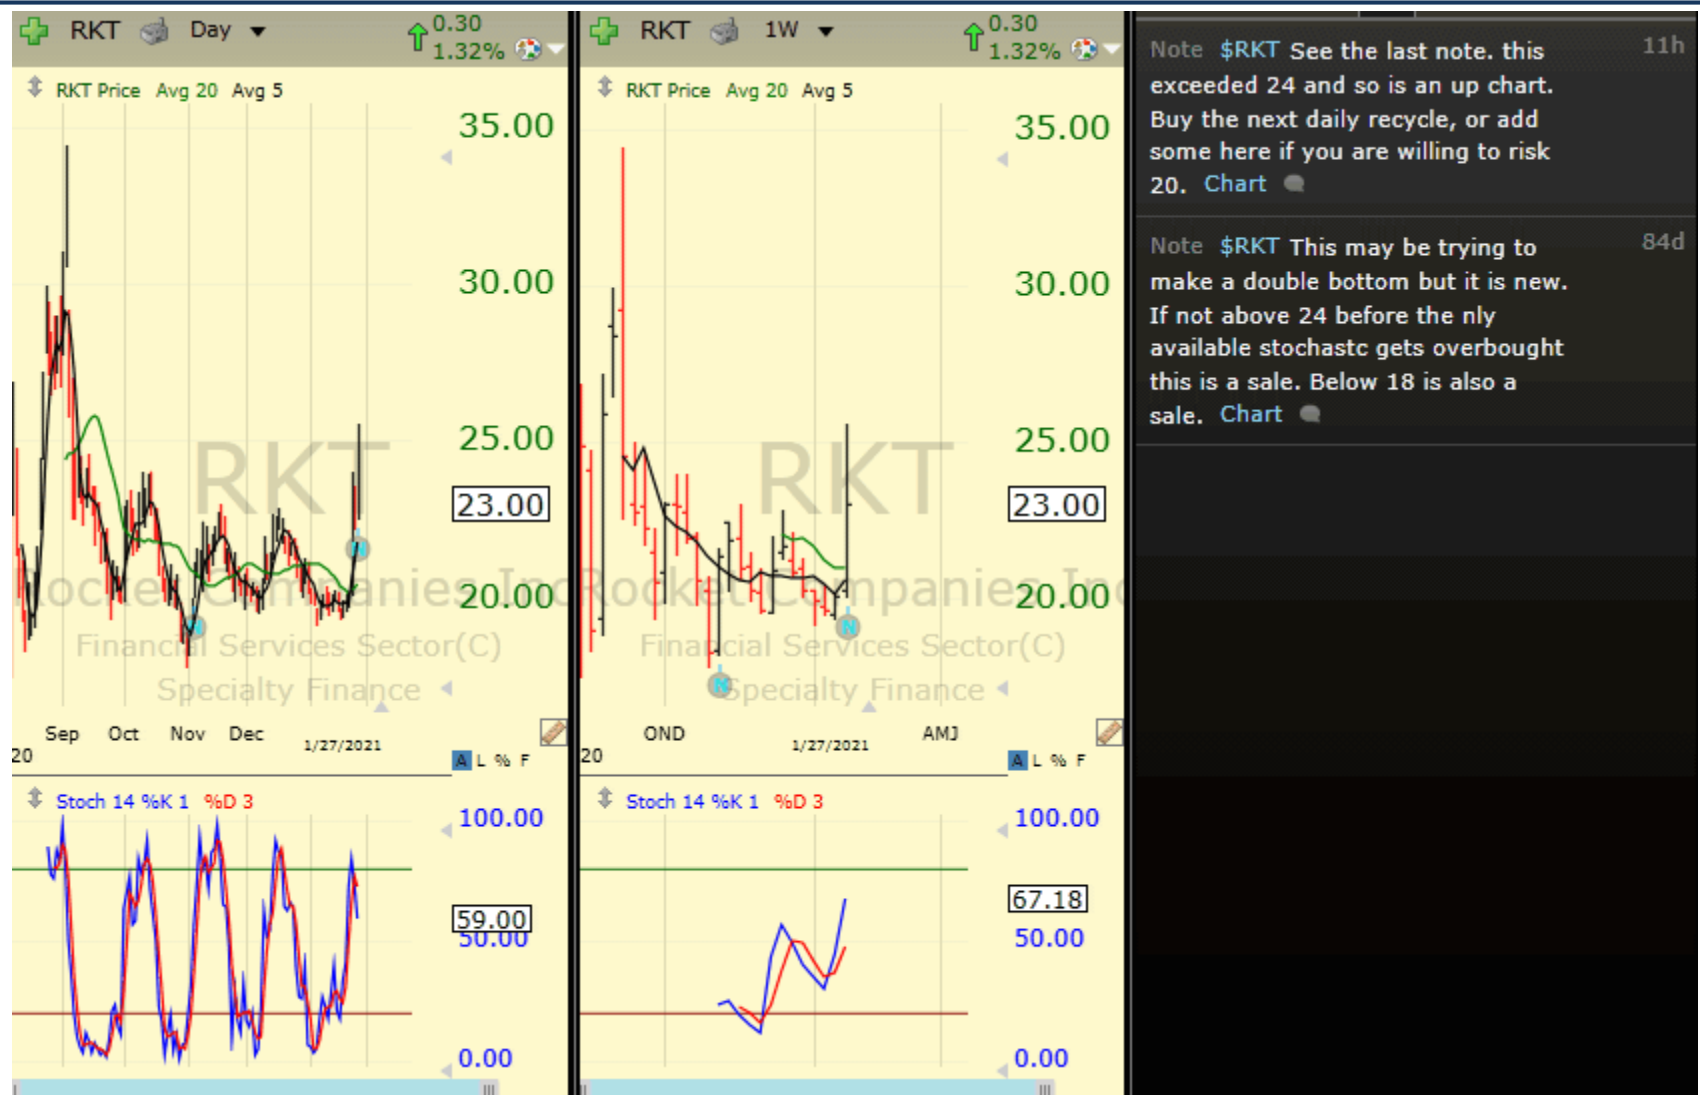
RKT Day 0.30 1.32%

RKT Price Avg 20 Avg 5

35.00
30.00
25.00
23.00
20.00

RKT
Rocket Companies Inc
Financial Services Sector(C)
Specialty Finance

20 Sep Oct Nov Dec 1/27/2021

A L % F

Stoch 14 %K 1 %D 3

100.00
59.00
50.00
0.00

RKT 1W 0.30 1.32%

RKT Price Avg 20 Avg 5

35.00
30.00
25.00
23.00
20.00

RKT
Rocket Companies Inc
Financial Services Sector(C)
Specialty Finance

20 OND 1/27/2021 AMJ

A L % F

Stoch 14 %K 1 %D 3

100.00
67.18
50.00
0.00

Note $RKT See the last note. this exceeded 24 and so is an up chart. Buy the next daily recycle, or add some here if you are willing to risk 20. Chart 11h

Note $RKT This may be trying to make a double bottom but it is new. If not above 24 before the nly available stochastc gets overbought this is a sale. Below 18 is also a sale. Chart 84d